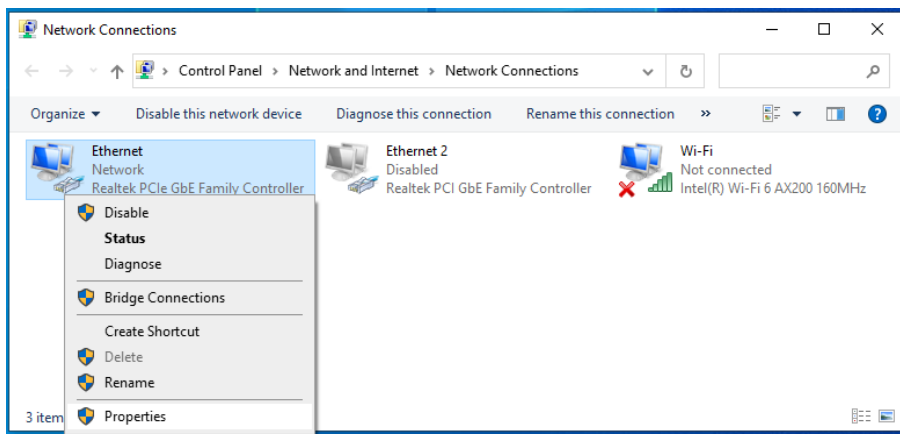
Network Connections

Control Panel > Network and Internet > Network Connections

Organize ▾ Disable this network device Diagnose this connection Rename this connection »

Ethernet
Network
Realtek PCIe GbE Family Controller

Ethernet 2
Disabled
Realtek PCI GbE Family Controller

Wi-Fi
Not connected
Intel(R) Wi-Fi 6 AX200 160MHz

Disable
Status
Diagnose
Bridge Connections
Create Shortcut
Delete
Rename
Properties

3 item